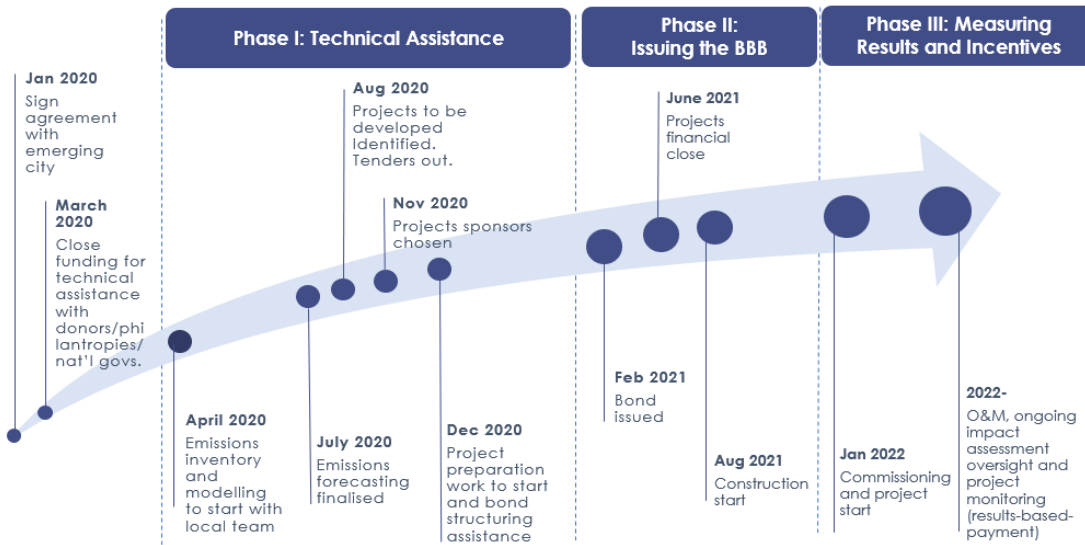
Phase I: Technical Assistance

Phase II: Issuing the BBB

Phase III: Measuring Results and Incentives

Jan 2020
Sign agreement with emerging city

March 2020
Close funding for technical assistance with donors/philantropies/nat'l govs.

April 2020
Emissions inventory and modelling to start with local team

July 2020
Emissions forecasting finalised

Aug 2020
Projects to be developed Identified. Tenders out.

Nov 2020
Projects sponsors chosen

Dec 2020
Project preparation work to start and bond structuring assistance

Feb 2021
Bond issued

June 2021
Projects financial close

Aug 2021
Construction start

Jan 2022
Commissioning and project start

2022-
O&M, ongoing impact assessment oversight and project monitoring (results-based-payment)